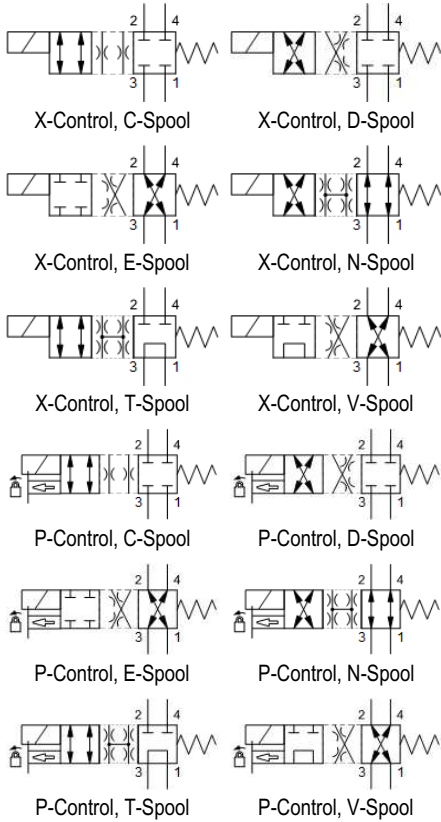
2 4
3 1
X-Control, C-Spool

2 4
3 1
X-Control, D-Spool

2 4
3 1
X-Control, E-Spool

2 4
3 1
X-Control, N-Spool

2 4
3 1
X-Control, T-Spool

2 4
3 1
X-Control, V-Spool

2 4
3 1
P-Control, C-Spool

2 4
3 1
P-Control, D-Spool

2 4
3 1
P-Control, E-Spool

2 4
3 1
P-Control, N-Spool

2 4
3 1
P-Control, T-Spool

2 4
3 1
P-Control, V-Spool